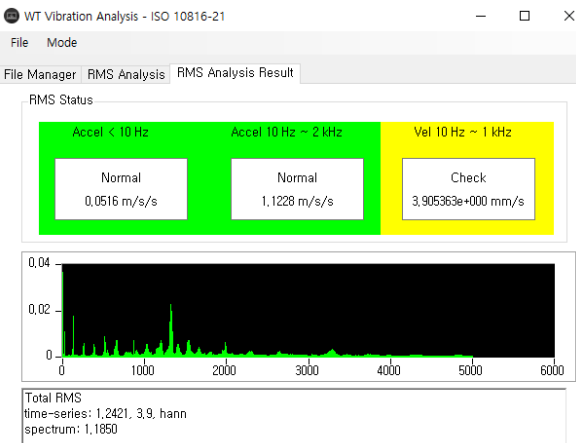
WT Vibration Analysis - ISO 10816-21

File Mode

File Manager | RMS Analysis | RMS Analysis Result

RMS Status

Accel < 10 Hz

Normal

0,0516 m/s/s

Accel 10 Hz ~ 2 kHz

Normal

1,1228 m/s/s

Vel 10 Hz ~ 1 kHz

Check

3,905363e+000 mm/s

0,04

0,02

0

0

1000

2000

3000

4000

5000

6000

Total RMS
time-series: 1,2421, 3,9, hann
spectrum: 1,1850